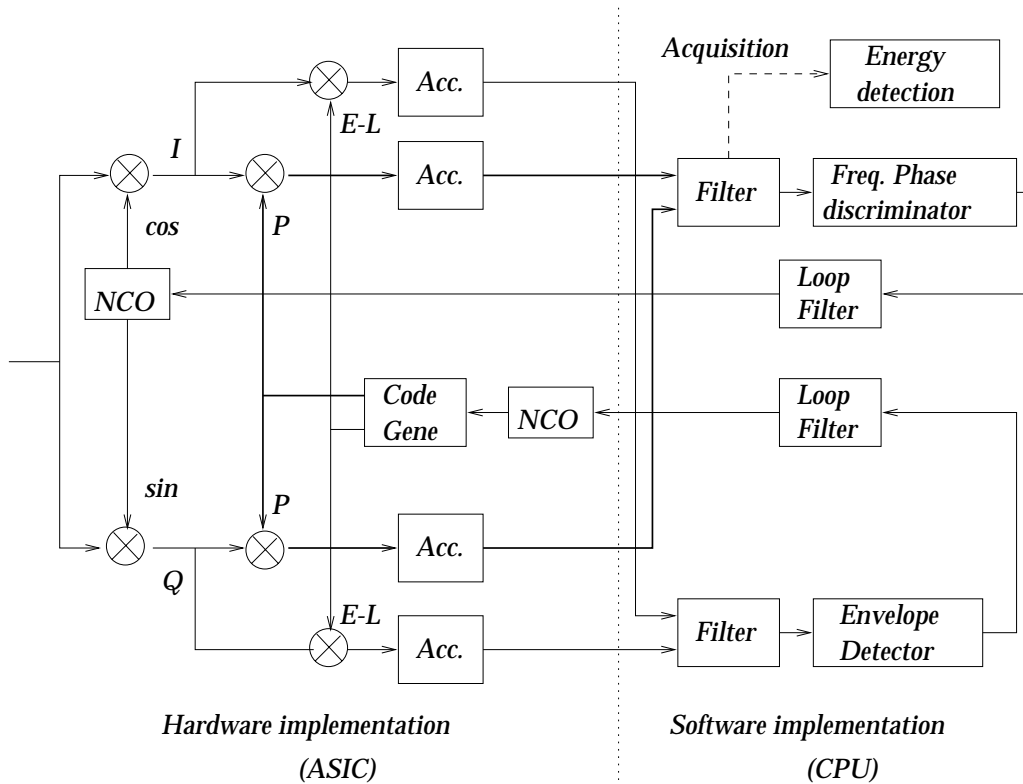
Acquisition

Energy detection

Acc.

E-L

I

Acc.

Filter

Freq. Phase discriminator

cos

P

NCO

Loop Filter

Code Gene

NCO

Loop Filter

sin

P

Acc.

Q

E-L

Acc.

Filter

Envelope Detector

Hardware implementation (ASIC)

Software implementation (CPU)